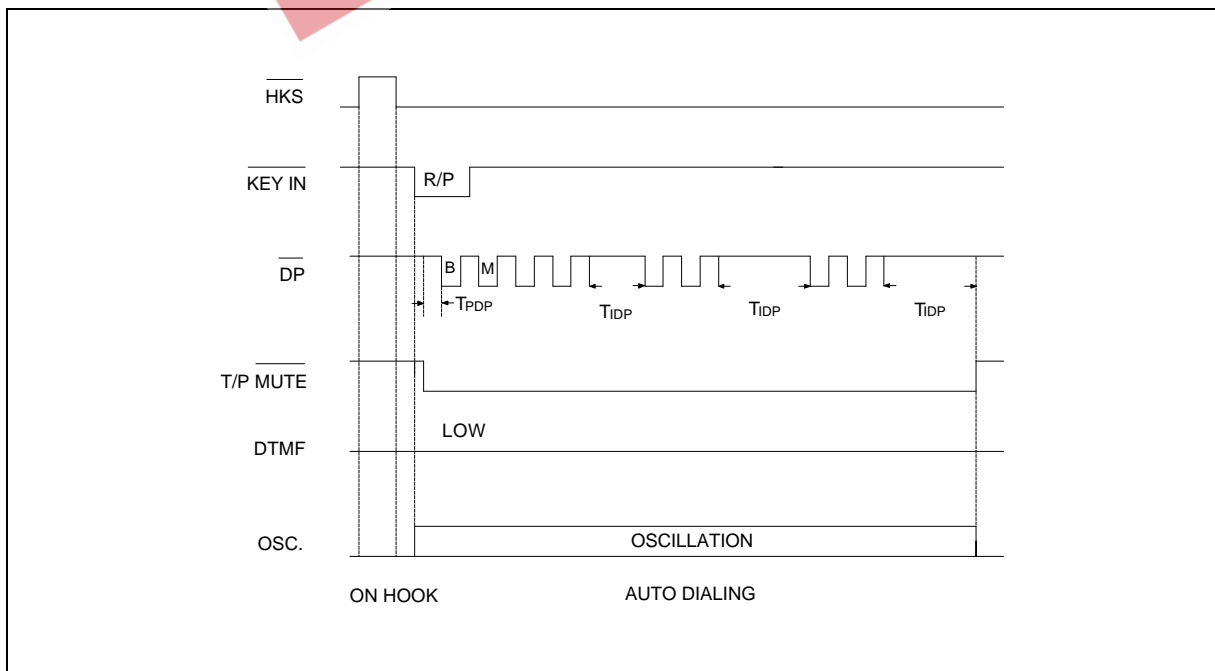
$\overline{\text{HKS}}$

$\overline{\text{KEY IN}}$

R/P

$\overline{\text{DP}}$

B

M

$T_{PDP}$

$T_{IDP}$

$T_{IDP}$

$T_{IDP}$

T/P $\overline{\text{MUTE}}$

LOW

DTMF

OSC.

OSCILLATION

ON HOOK

AUTO DIALING